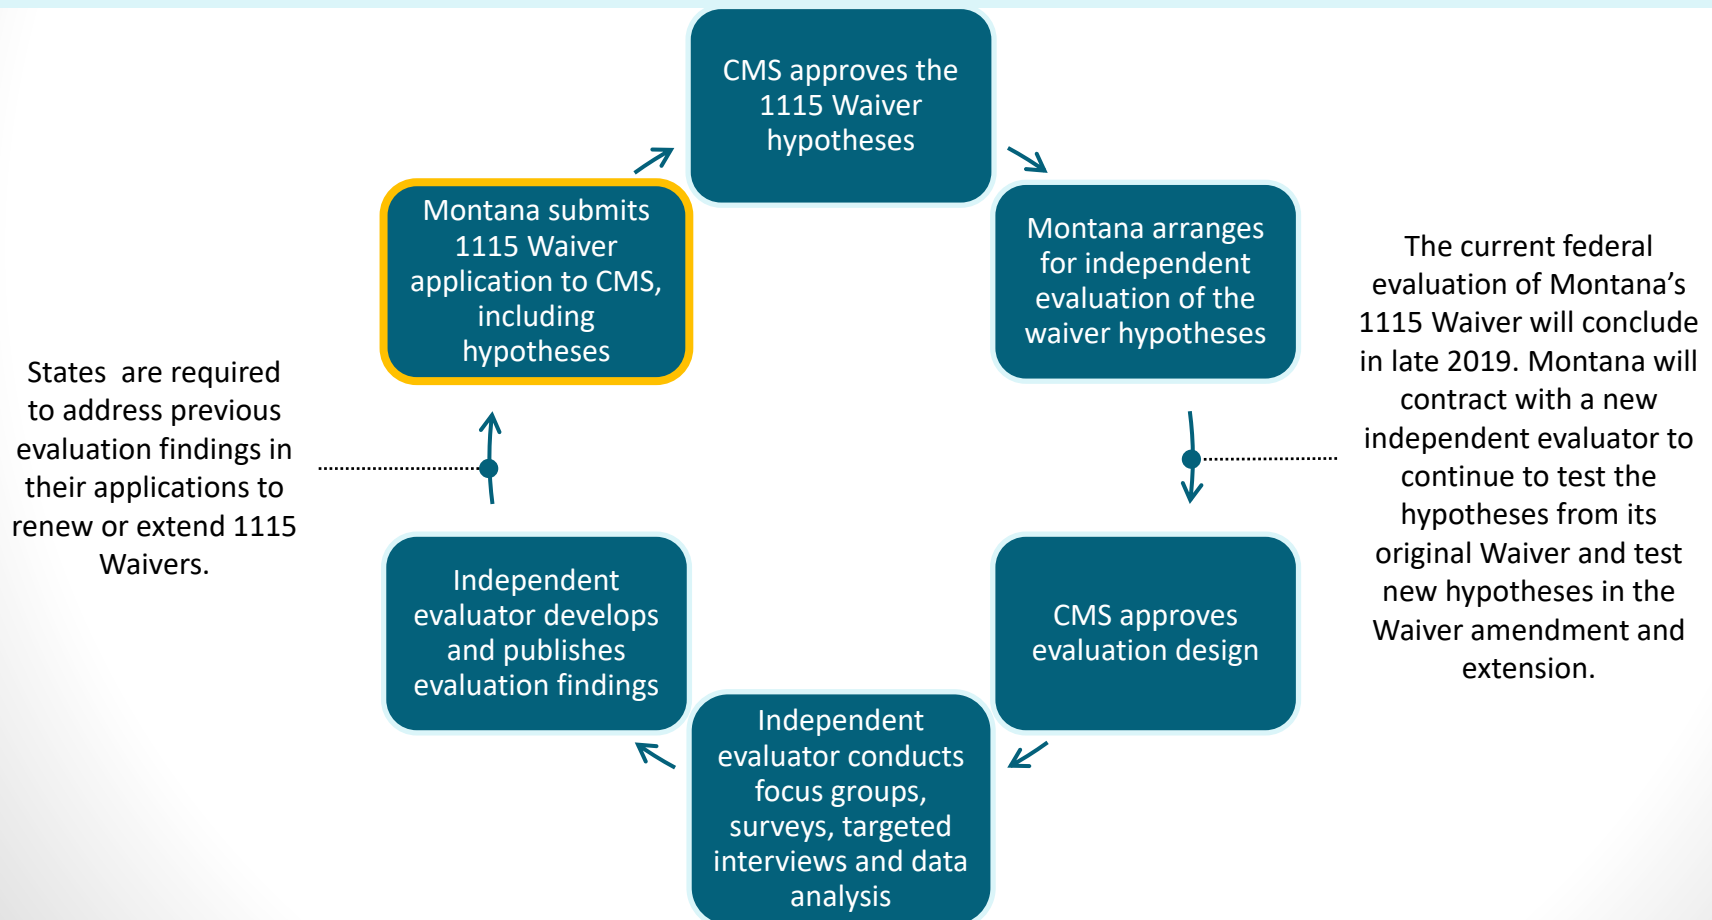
CMS approves the 1115 Waiver hypotheses

Montana arranges for independent evaluation of the waiver hypotheses

The current federal evaluation of Montana’s 1115 Waiver will conclude in late 2019. Montana will contract with a new independent evaluator to continue to test the hypotheses from its original Waiver and test new hypotheses in the Waiver amendment and extension.

CMS approves evaluation design

Independent evaluator conducts focus groups, surveys, targeted interviews and data analysis

Independent evaluator develops and publishes evaluation findings

States are required to address previous evaluation findings in their applications to renew or extend 1115 Waivers.

Montana submits 1115 Waiver application to CMS, including hypotheses